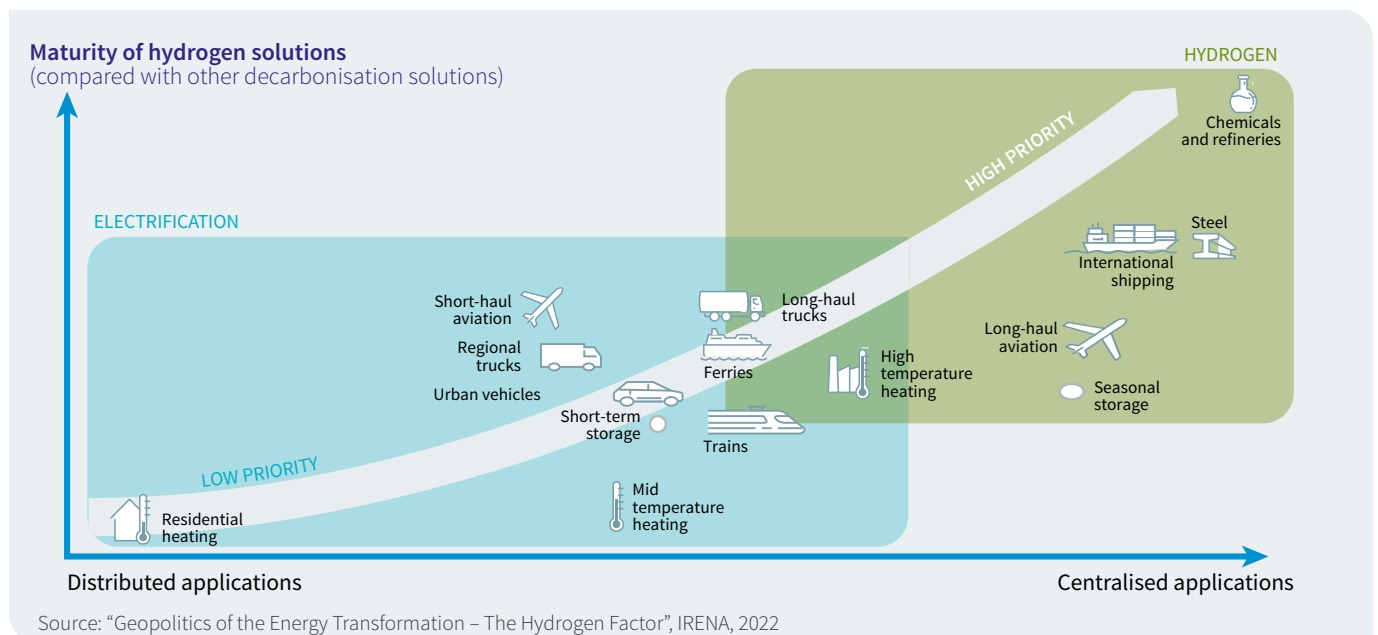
Maturity of hydrogen solutions
(compared with other decarbonisation solutions)

HYDROGEN

Chemicals and refineries

HIGH PRIORITY

ELECTRIFICATION

Steel

International shipping

Short-haul aviation

Long-haul trucks

Regional trucks

Long-haul aviation

High temperature heating

Ferries

Urban vehicles

Seasonal storage

Short-term storage

Trains

LOW PRIORITY

Mid temperature heating

Residential heating

Distributed applications

Centralised applications

Source: “Geopolitics of the Energy Transformation – The Hydrogen Factor”, IRENA, 2022